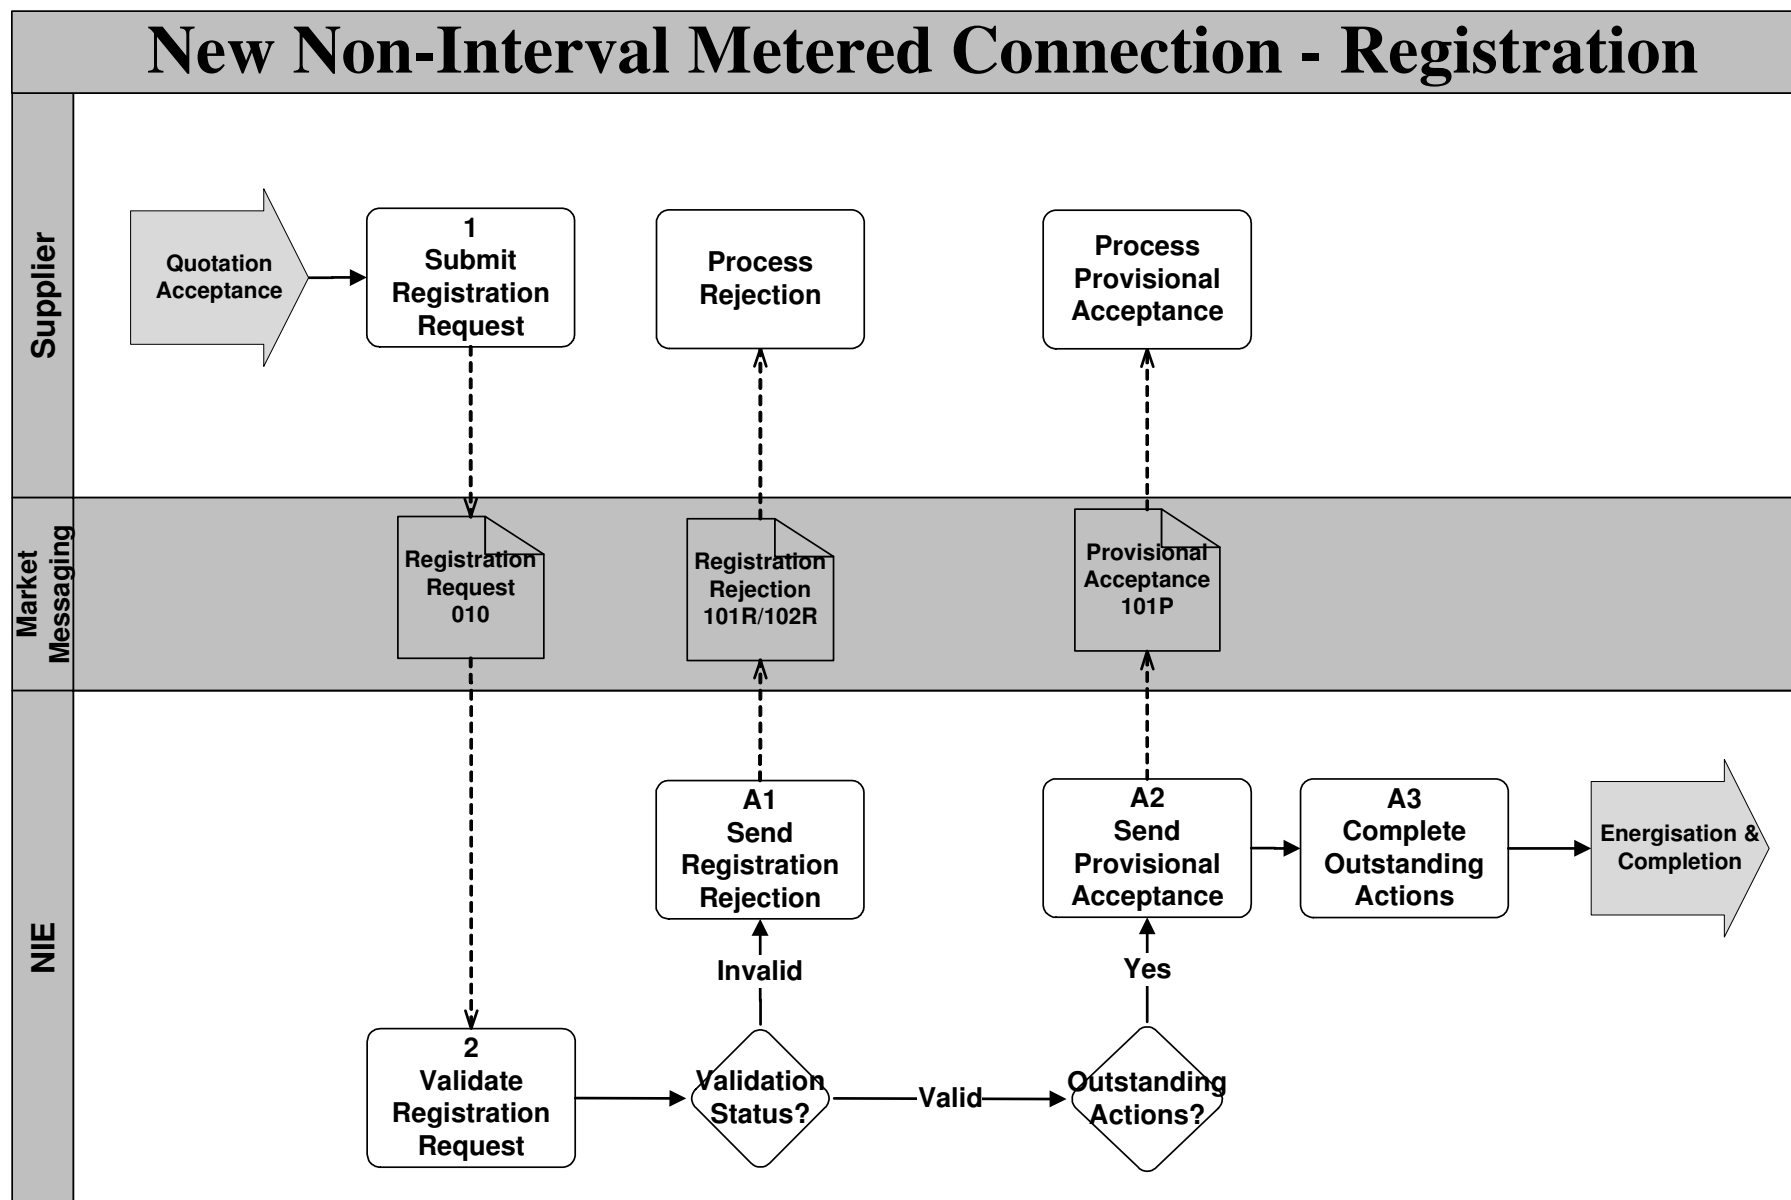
New Non-Interval Metered Connection - Registration

Supplier

Quotation Acceptance

1
Submit Registration Request

Process Rejection

Process Provisional Acceptance

Market Messaging

Registration Request 010

Registration Rejection 101R/102R

Provisional Acceptance 101P

NIE

A1
Send Registration Rejection

A2
Send Provisional Acceptance

A3
Complete Outstanding Actions

Energisation & Completion

Invalid

Yes

2
Validate Registration Request

Validation Status?

Valid

Outstanding Actions?